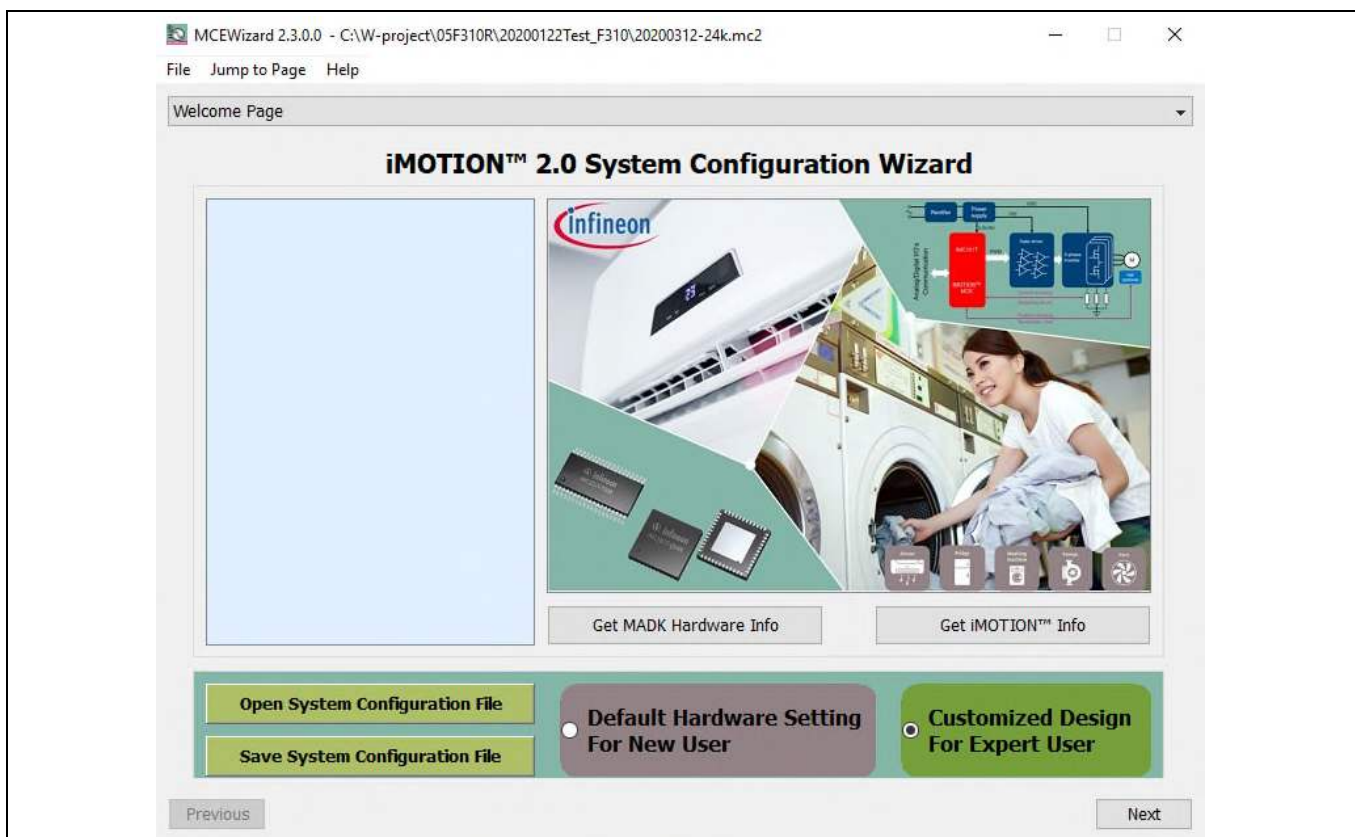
MCEWizard 2.3.0.0 - C:\W-project\05F310R\20200122Test_F310\20200312-24k.mc2

File Jump to Page Help

Welcome Page

iMOTION™ 2.0 System Configuration Wizard

infineon

Get MADK Hardware Info

Get iMOTION™ Info

Open System Configuration File

Save System Configuration File

Default Hardware Setting For New User

Customized Design For Expert User

Previous

Next